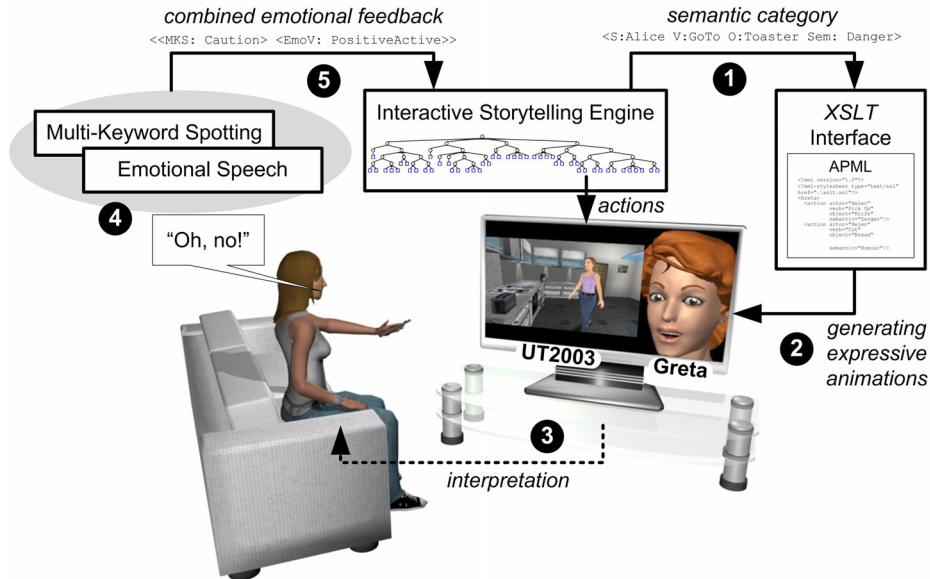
combined emotional feedback
<<MKS: Caution> <EmoV: PositiveActive>>

semantic category
<S:Alice V:GoTo O:Toaster Sem: Danger>

5

1

Interactive Storytelling Engine

XSLT Interface

APML

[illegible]

Multi-Keyword Spotting

Emotional Speech

4

actions

"Oh, no!"

UT2003

Greta

2

generating expressive animations

3

interpretation